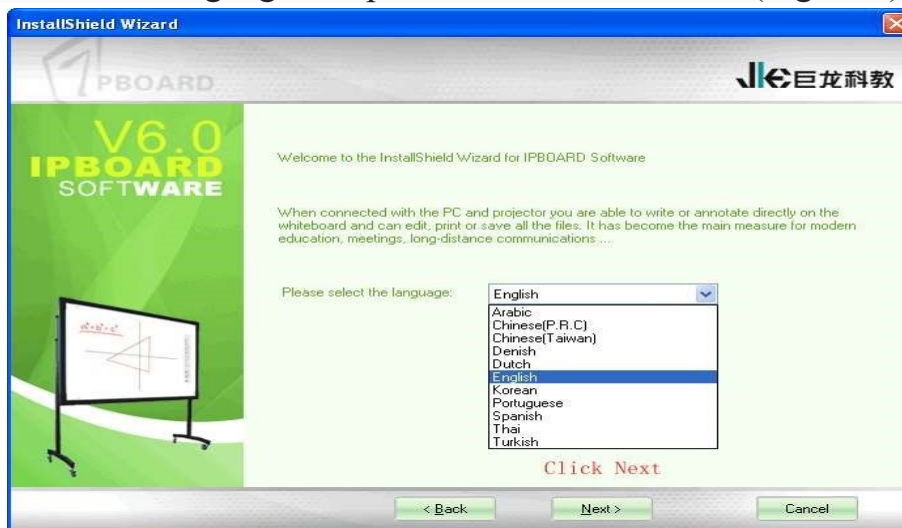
InstallShield Wizard

PBOARD

巨龙科教

V6.0
IPBOARD
SOFTWARE

Welcome to the InstallShield Wizard for IPBOARD Software

When connected with the PC and projector you are able to write or annotate directly on the whiteboard and can edit, print or save all the files. It has become the main measure for modern education, meetings, long-distance communications ....

Please select the language:

English

Arabic
Chinese(P.R.C)
Chinese(Taiwan)
Denish
Dutch
English
Korean
Portuguese
Spanish
Thai
Turkish

Click Next

< Back

Next >

Cancel